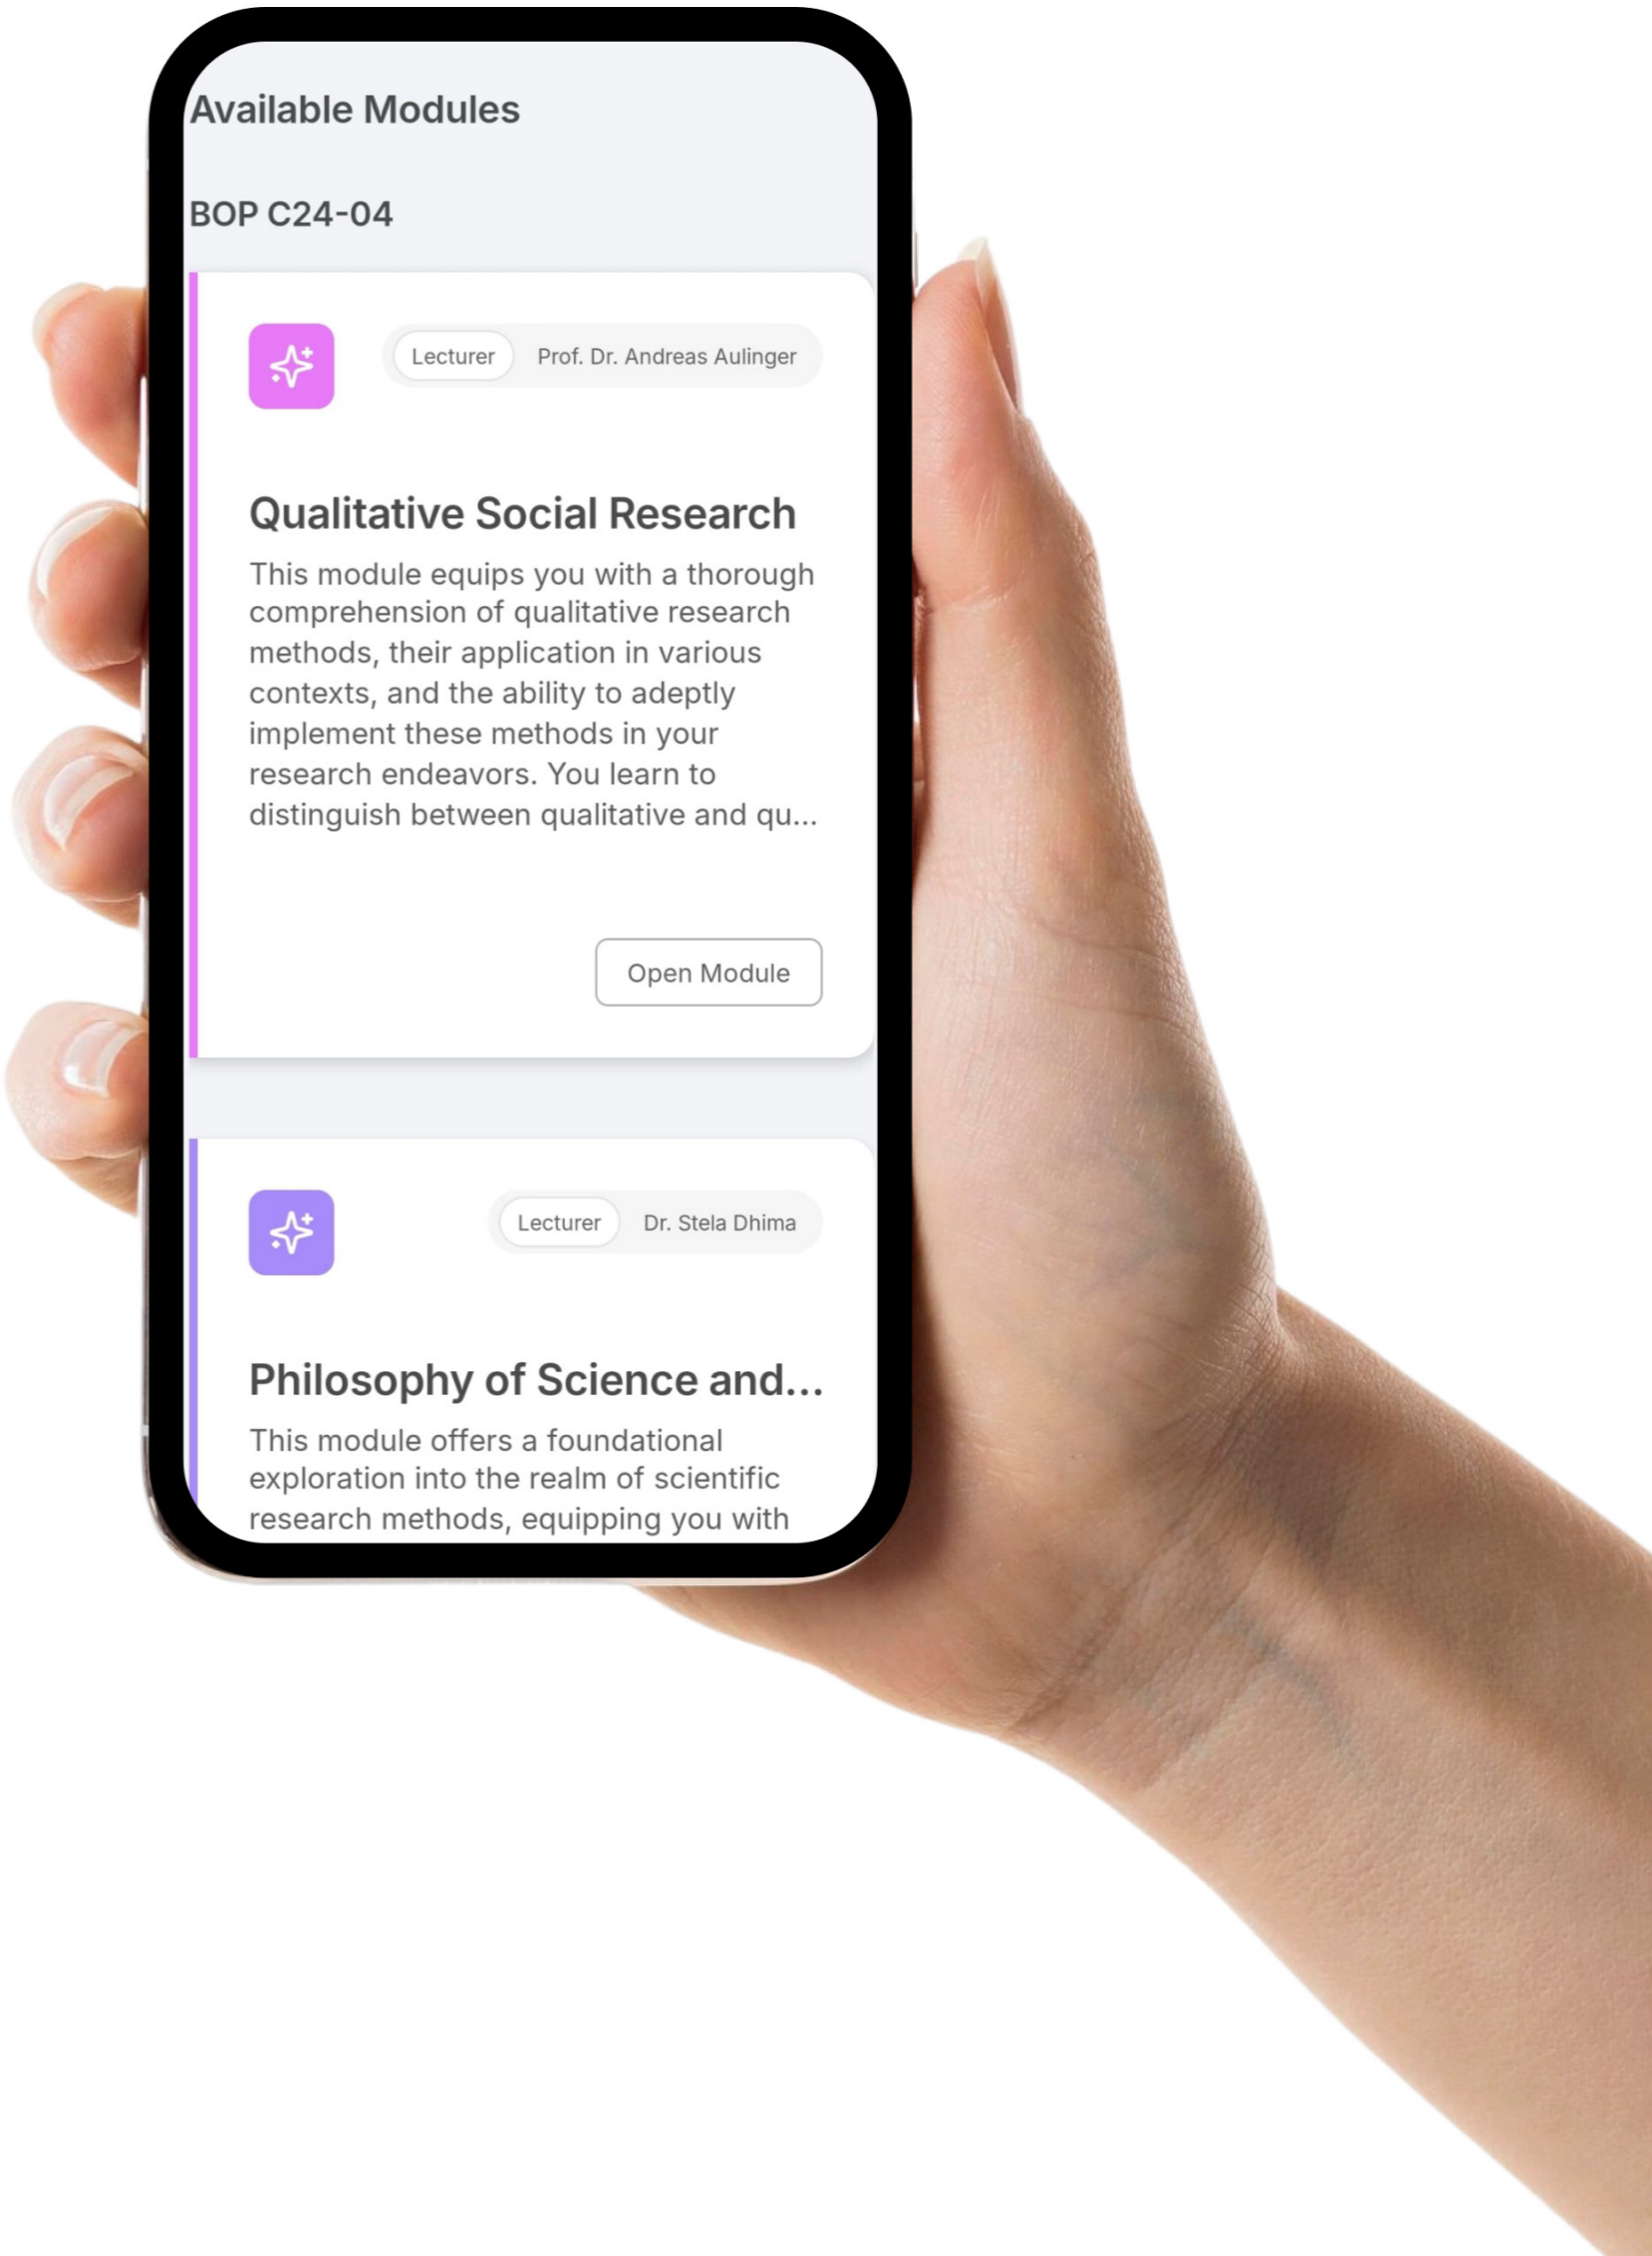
Available Modules

BOP C24-04

Lecturer Prof. Dr. Andreas Aulinger

Qualitative Social Research

This module equips you with a thorough comprehension of qualitative research methods, their application in various contexts, and the ability to adeptly implement these methods in your research endeavors. You learn to distinguish between qualitative and qu...

Open Module

Lecturer Dr. Stela Dhima

Philosophy of Science and...

This module offers a foundational exploration into the realm of scientific research methods, equipping you with